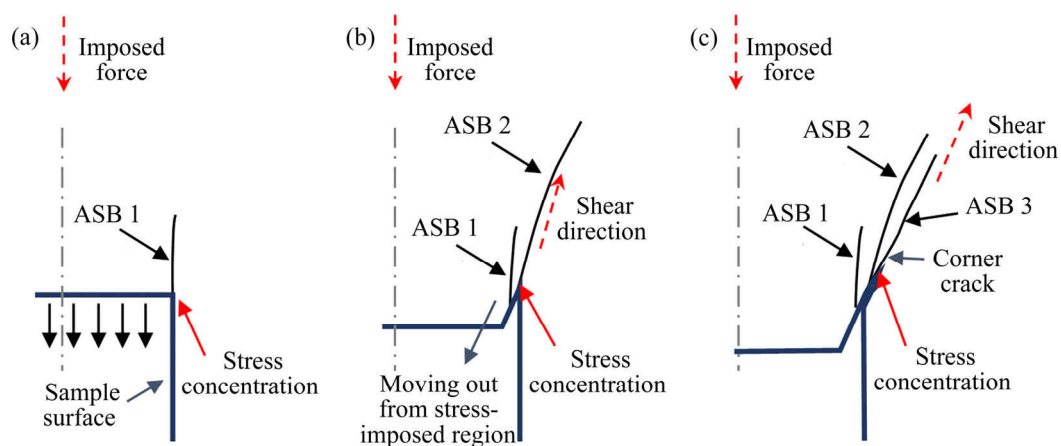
(a) Imposed force

ASB 1

Stress concentration

Sample surface

(b) Imposed force

ASB 2

Shear direction

ASB 1

Stress concentration

Moving out from stress-imposed region

(c) Imposed force

ASB 2

Shear direction

ASB 3

ASB 1

Corner crack

Stress concentration